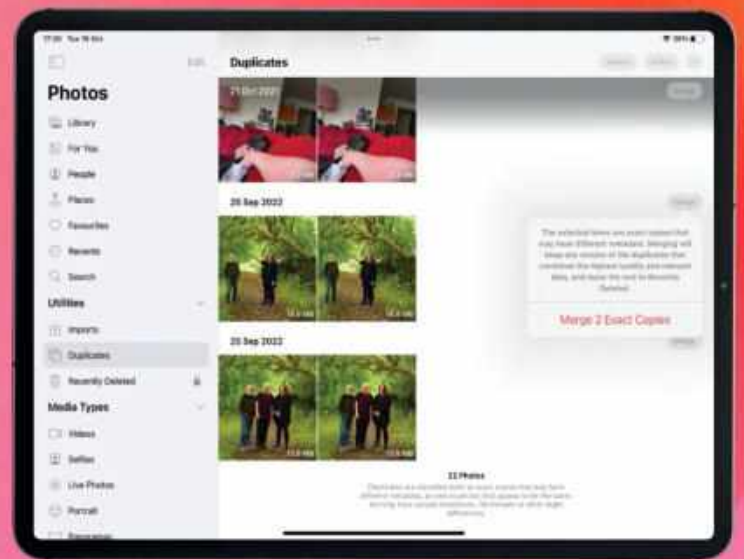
Edit

Photos

Library

For You

People

Places

Favourites

Recents

Search

Utilities

Imports

Duplicates

Recently Deleted

Media Types

Videos

Selfies

Live Photos

Portrait

Duplicates

21 Oct 2022

26 Sep 2022

25 Sep 2022

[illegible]

Merge 2 Exact Copies

22 Photos

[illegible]